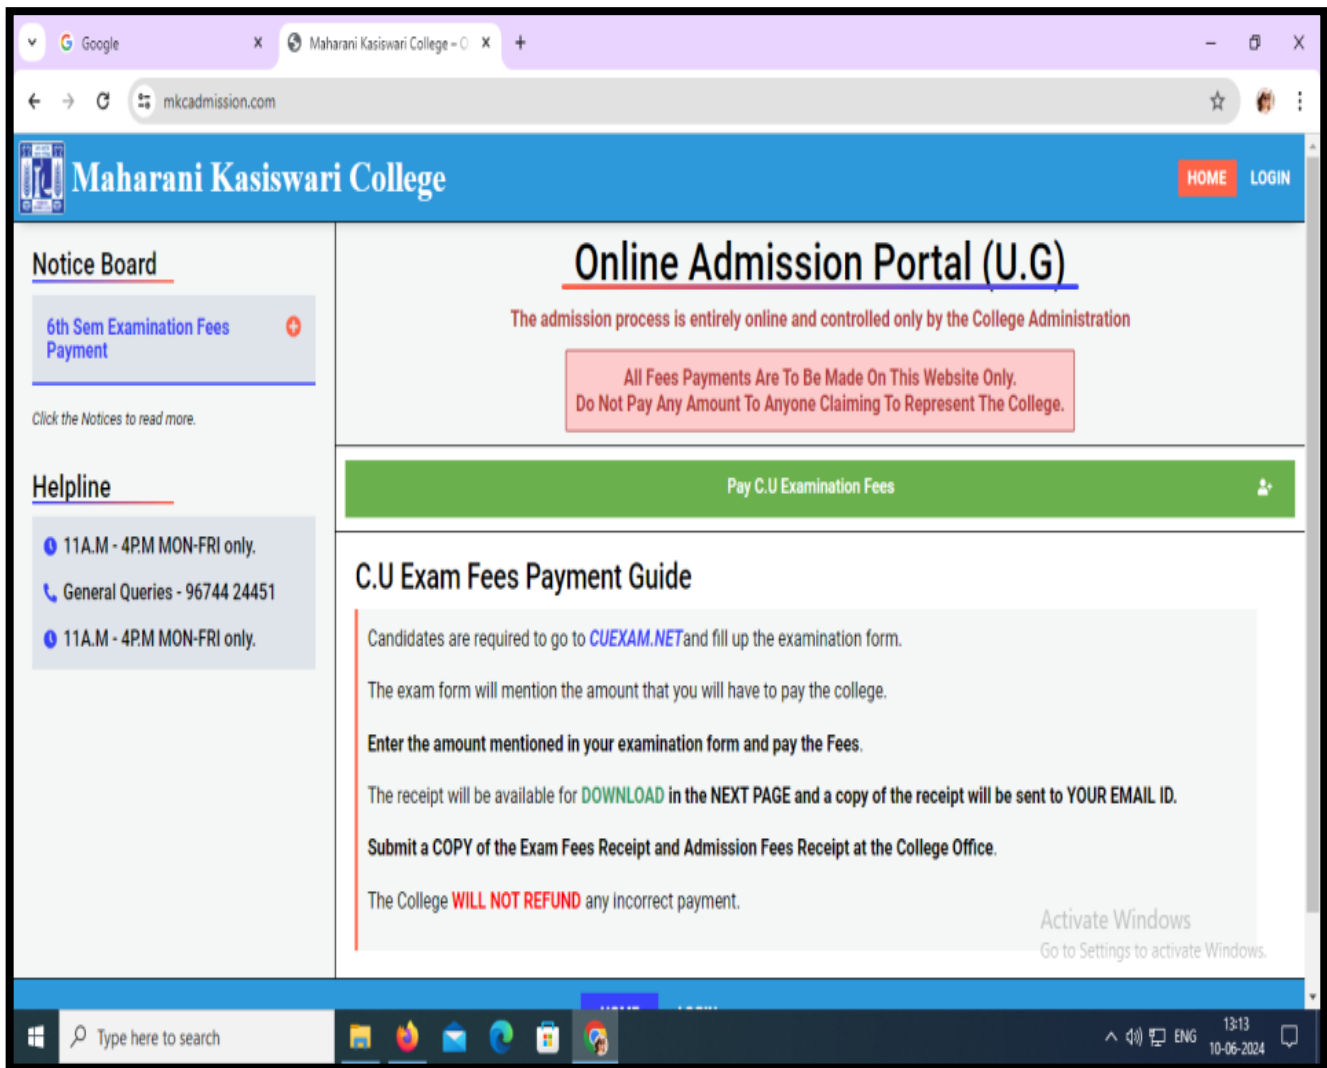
Google
Maharani Kasiswari College – O
mkcadmission.com

Maharani Kasiswari College
HOME LOGIN

Notice Board
6th Sem Examination Fees Payment
Click the Notices to read more.

Helpline
11A.M - 4P.M MON-FRI only.
General Queries - 96744 24451
11A.M - 4P.M MON-FRI only.

Online Admission Portal (U.G)
The admission process is entirely online and controlled only by the College Administration
All Fees Payments Are To Be Made On This Website Only.
Do Not Pay Any Amount To Anyone Claiming To Represent The College.

Pay C.U Examination Fees

C.U Exam Fees Payment Guide
Candidates are required to go to CUEXAM.NETand fill up the examination form.

The exam form will mention the amount that you will have to pay the college.

Enter the amount mentioned in your examination form and pay the Fees.

The receipt will be available for DOWNLOAD in the NEXT PAGE and a copy of the receipt will be sent to YOUR EMAIL ID.

Submit a COPY of the Exam Fees Receipt and Admission Fees Receipt at the College Office.

The College WILL NOT REFUND any incorrect payment.

Activate Windows
Go to Settings to activate Windows.

Type here to search
ENG 13:13 10-06-2024